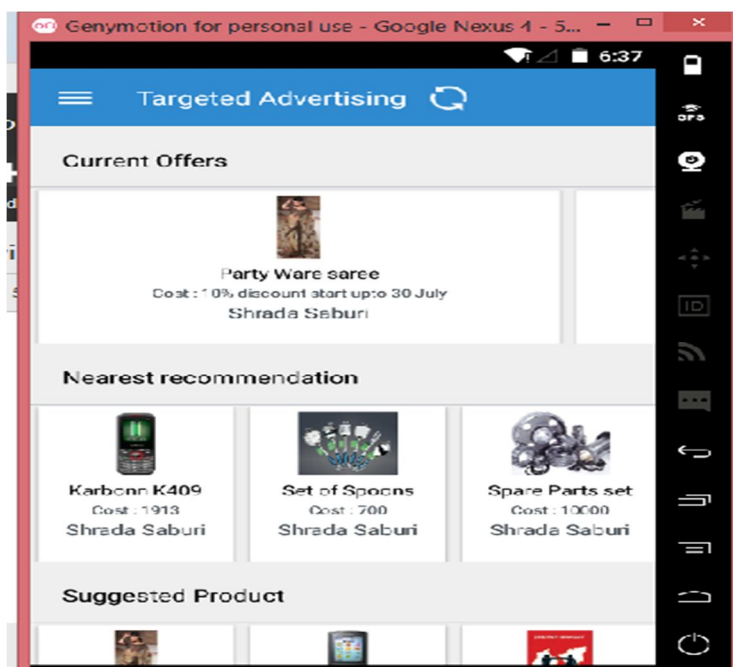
Genymotion for personal use - Google Nexus 4 - 5...

6:37

Targeted Advertising

Current Offers

Party Ware saree
Cost : 10% discount start upto 30 July
Shrada Saburi

Nearest recommendation

Karbonn K409
Cost : 1913
Shrada Saburi

Set of Spoons
Cost : 700
Shrada Saburi

Spare Parts set
Cost : 10000
Shrada Saburi

Suggested Product

GPS

ID